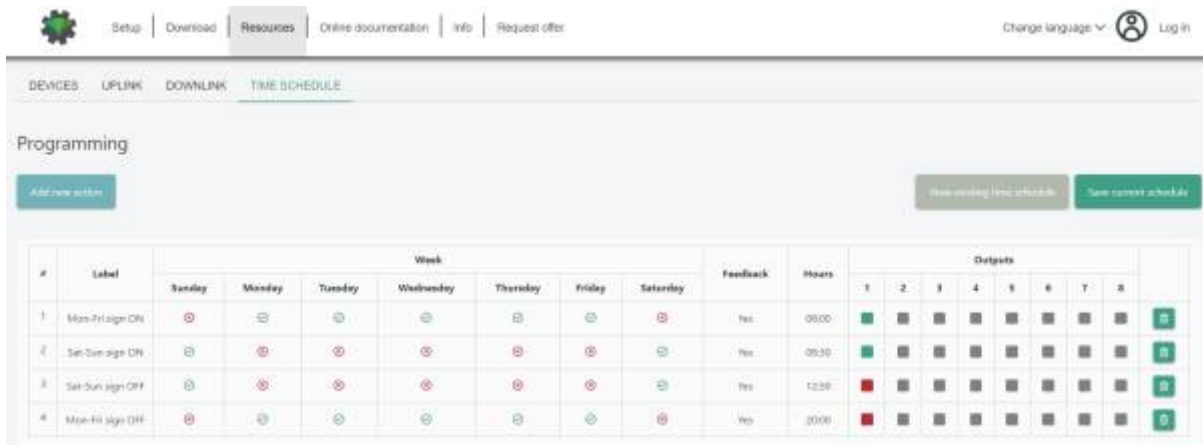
Setup | Download | Resources | Online documentation | Info | Request offer

Change language Log in

DEVICES UPLINK DOWNLINK TIME SCHEDULE

Programming

Add new action

View existing time schedule Save current schedule

| # | Label | Sunday | Monday | Tuesday | Wednesday | Thursday | Friday | Saturday | Feedback | Hours | 1 | 2 | 3 | 4 | 5 | 6 | 7 | 8 | |
|---|---|---|---|---|---|---|---|---|---|---|---|---|---|---|---|---|---|---|---|
| 1 | Mon-Fri sign ON | | | | | | | | Yes | 08:00 | | | | | | | | | |
| 2 | Sat-Sun sign ON | | | | | | | | Yes | 09:30 | | | | | | | | | |
| 3 | Sat-Sun sign OFF | | | | | | | | Yes | 12:30 | | | | | | | | | |
| 4 | Mon-Fri sign OFF | | | | | | | | Yes | 20:00 | | | | | | | | | |